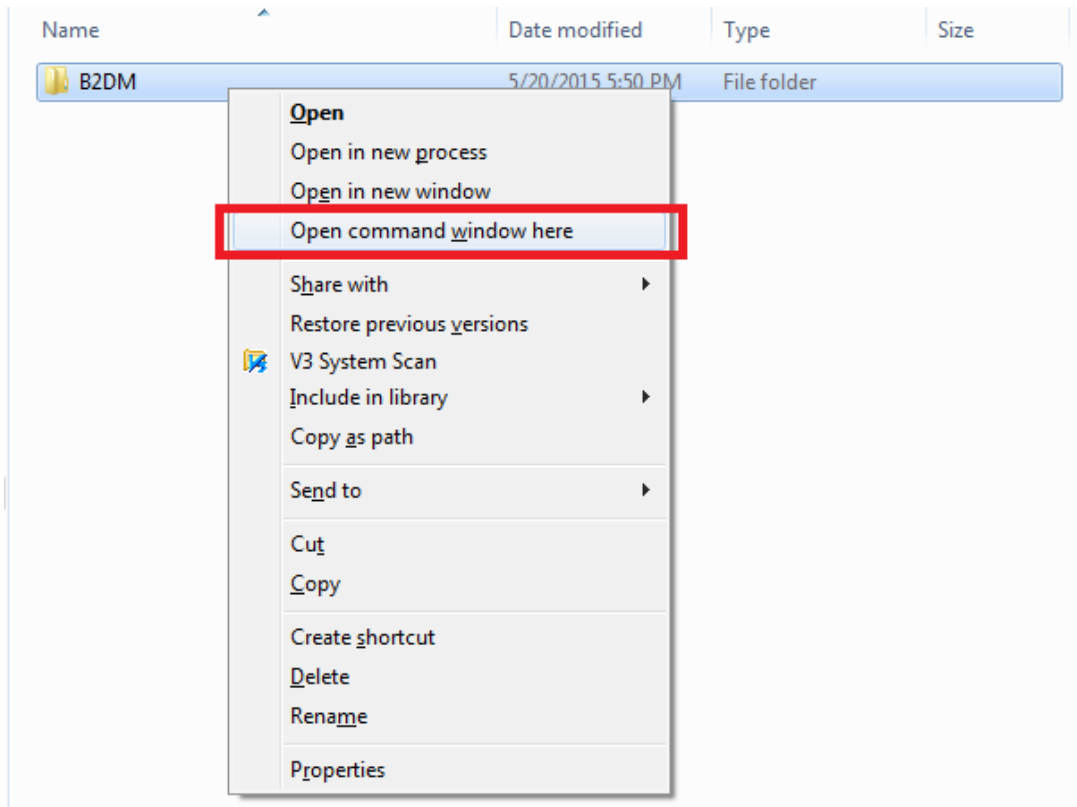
| Name | Date modified | Type | Size |
|---|---|---|---|
| B2DM | 5/20/2015 5:50 PM | File folder | |

Open
Open in new process
Open in new window
Open command window here
Share with
Restore previous versions
V3 System Scan
Include in library
Copy as path
Send to
Cut
Copy
Create shortcut
Delete
Rename
Properties